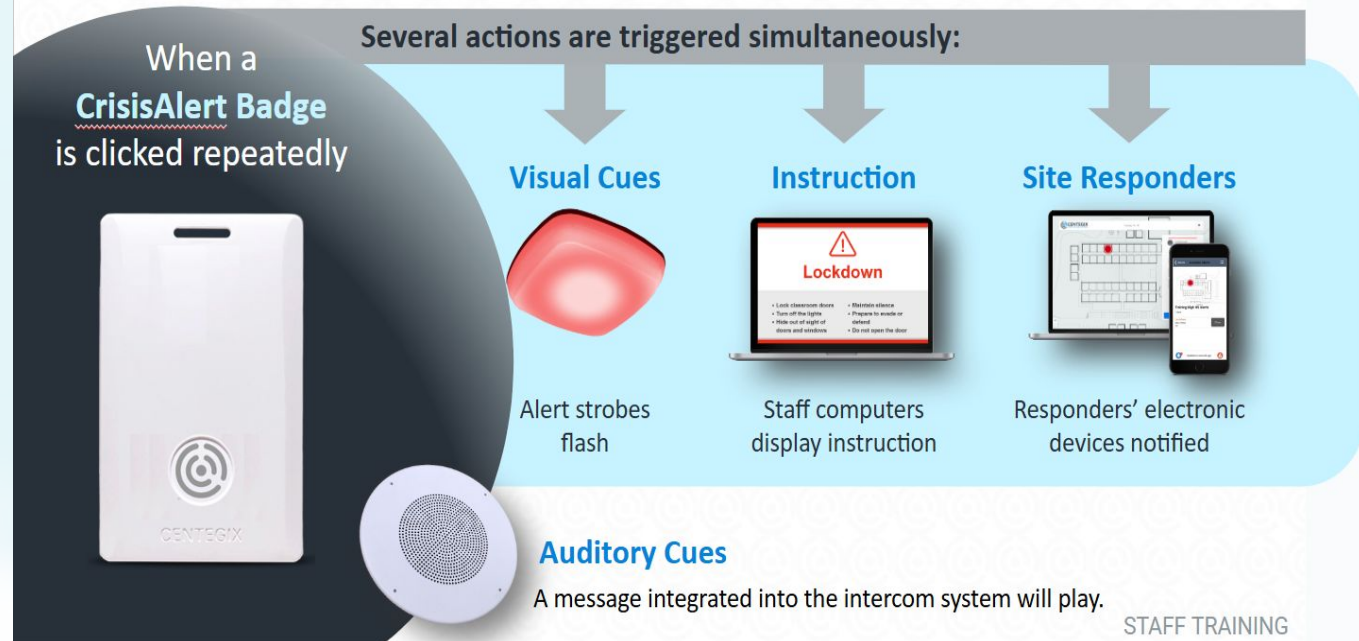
When a CrisisAlert Badge is clicked repeatedly

Several actions are triggered simultaneously:

Visual Cues

Alert strobes flash

Instruction

Lockdown

• Lock classroom doors
• Turn off the lights
• Hide out of sight of doors and windows
• Maintain silence
• Prepare to evade or defend
• Do not open the door

Staff computers display instruction

Site Responders

Responders' electronic devices notified

CENTEGIX

Auditory Cues

A message integrated into the intercom system will play.

STAFF TRAINING